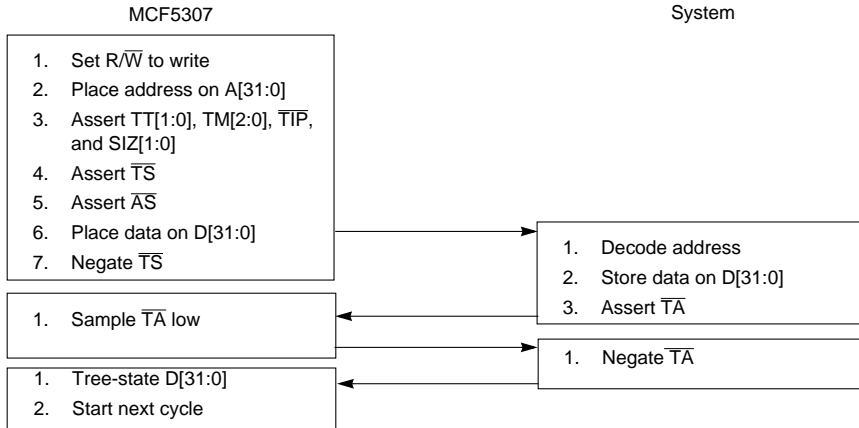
MCF5307

System

1. Set R/$\overline{W}$ to write
2. Place address on A[31:0]
3. Assert TT[1:0], TM[2:0], $\overline{TIP}$, and SIZ[1:0]
4. Assert $\overline{TS}$
5. Assert $\overline{AS}$
6. Place data on D[31:0]
7. Negate $\overline{TS}$

1. Decode address
2. Store data on D[31:0]
3. Assert $\overline{TA}$

1. Sample $\overline{TA}$ low

1. Negate $\overline{TA}$

1. Tree-state D[31:0]
2. Start next cycle